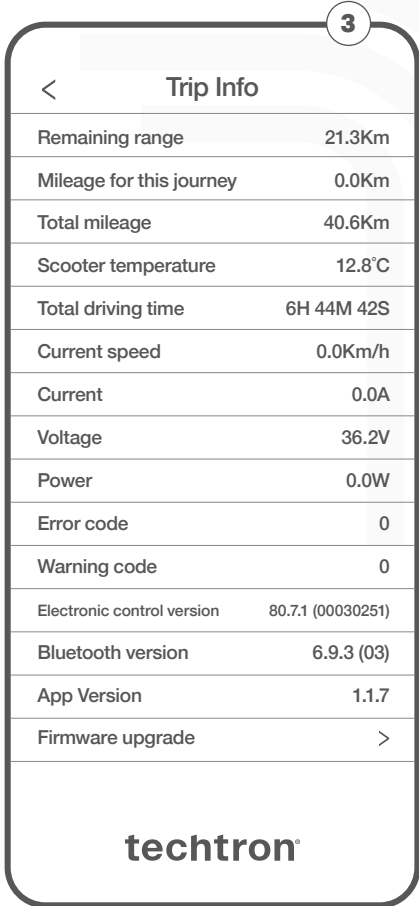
3

<

Trip Info

| | |
|---|---|
| Remaining range | 21.3Km |
| Mileage for this journey | 0.0Km |
| Total mileage | 40.6Km |
| Scooter temperature | 12.8°C |
| Total driving time | 6H 44M 42S |
| Current speed | 0.0Km/h |
| Current | 0.0A |
| Voltage | 36.2V |
| Power | 0.0W |
| Error code | 0 |
| Warning code | 0 |
| Electronic control version | 80.7.1 (00030251) |
| Bluetooth version | 6.9.3 (03) |
| App Version | 1.1.7 |
| Firmware upgrade | > |

techtron®